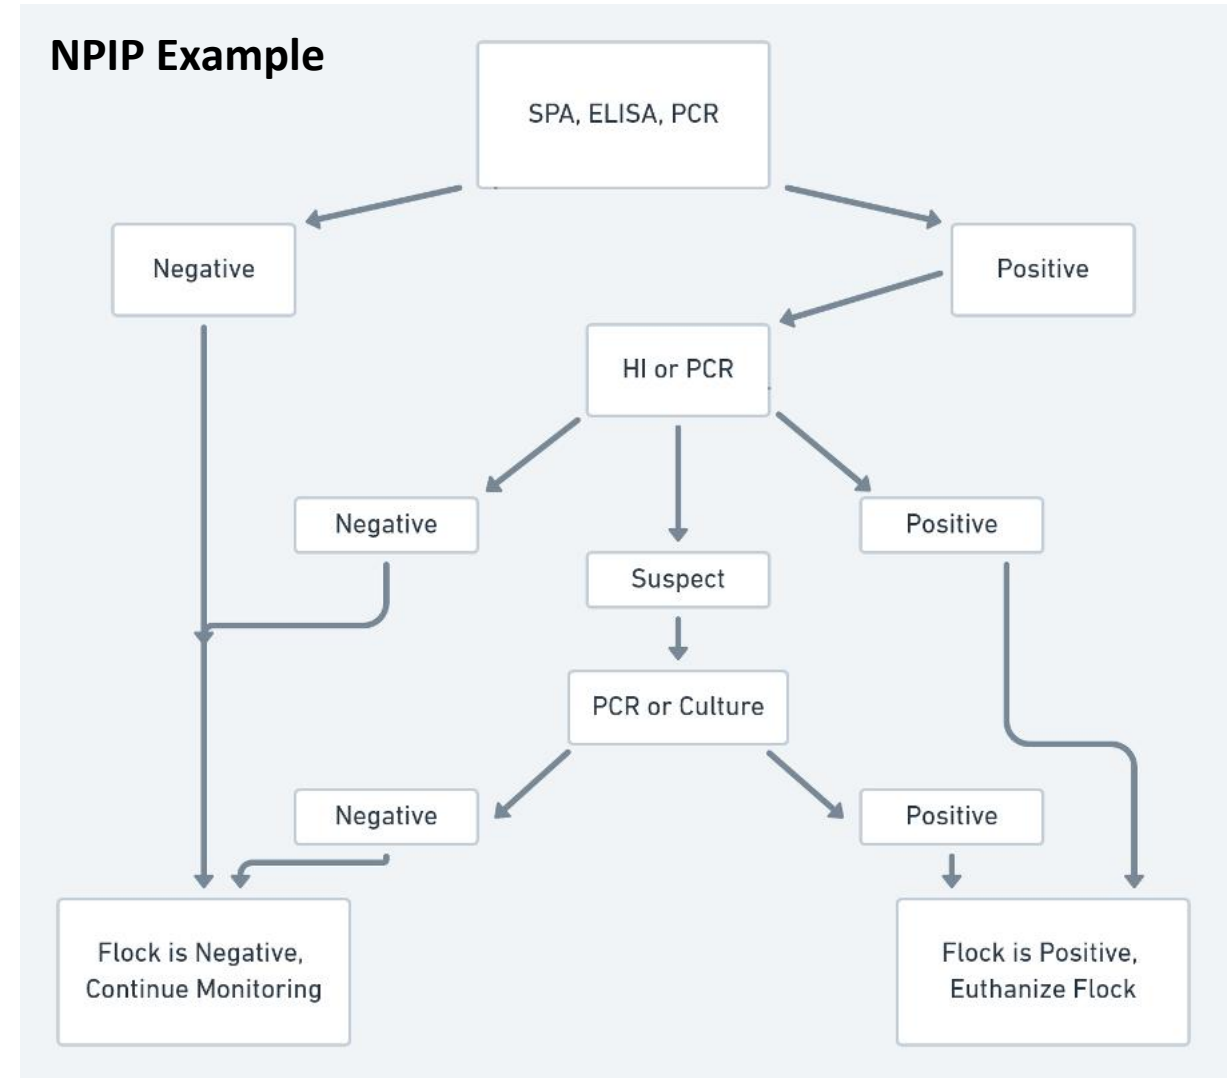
NPIP Example

SPA, ELISA, PCR

Negative

Positive

HI or PCR

Negative

Suspect

Positive

PCR or Culture

Negative

Positive

Flock is Negative, Continue Monitoring

Flock is Positive, Euthanize Flock